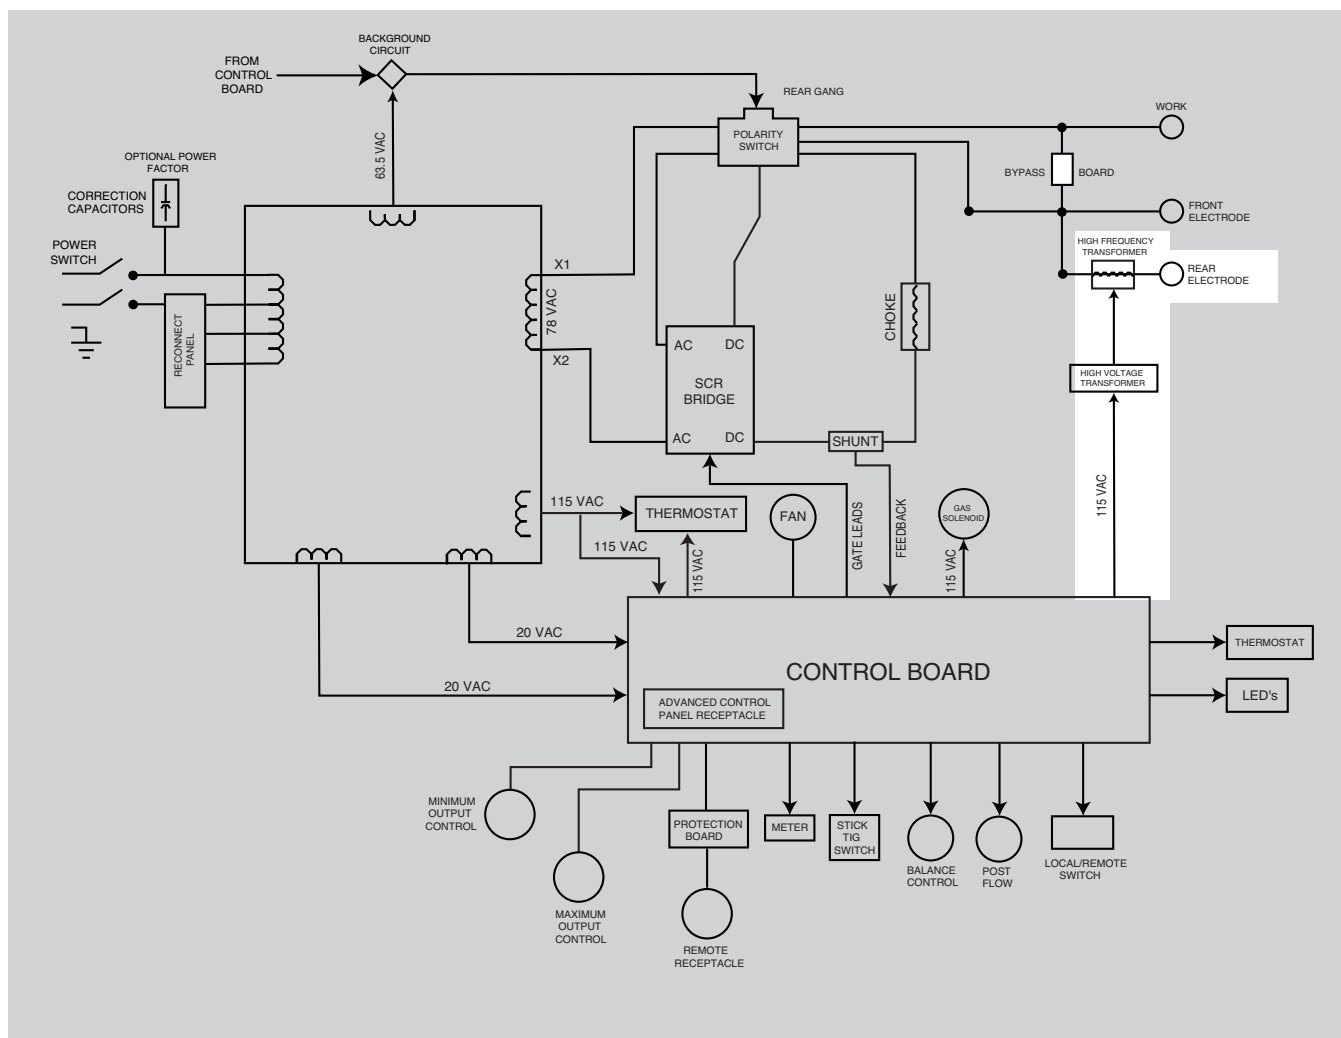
BACKGROUND CIRCUIT

FROM CONTROL BOARD

REAR GANG

WORK

POLARITY SWITCH

63.5 VAC

OPTIONAL POWER FACTOR

CORRECTION CAPACITORS

BYPASS

BOARD

FRONT ELECTRODE

POWER SWITCH

HIGH FREQUENCY TRANSFORMER

REAR ELECTRODE

X1

78 VAC

RECONNECT PANEL

CHOKE

AC

DC

X2

SCR BRIDGE

HIGH VOLTAGE TRANSFORMER

AC

DC

SHUNT

115 VAC

115 VAC

THERMOSTAT

FAN

GAS SOLENOID

115 VAC

GATE LEADS

FEEDBACK

115 VAC

115 VAC

20 VAC

CONTROL BOARD

THERMOSTAT

20 VAC

LED's

ADVANCED CONTROL PANEL RECEPTACLE

MINIMUM OUTPUT CONTROL

MAXIMUM OUTPUT CONTROL

PROTECTION BOARD

METER

STICK TIG SWITCH

BALANCE CONTROL

POST FLOW

LOCAL/REMOTE SWITCH

REMOTE RECEPTACLE